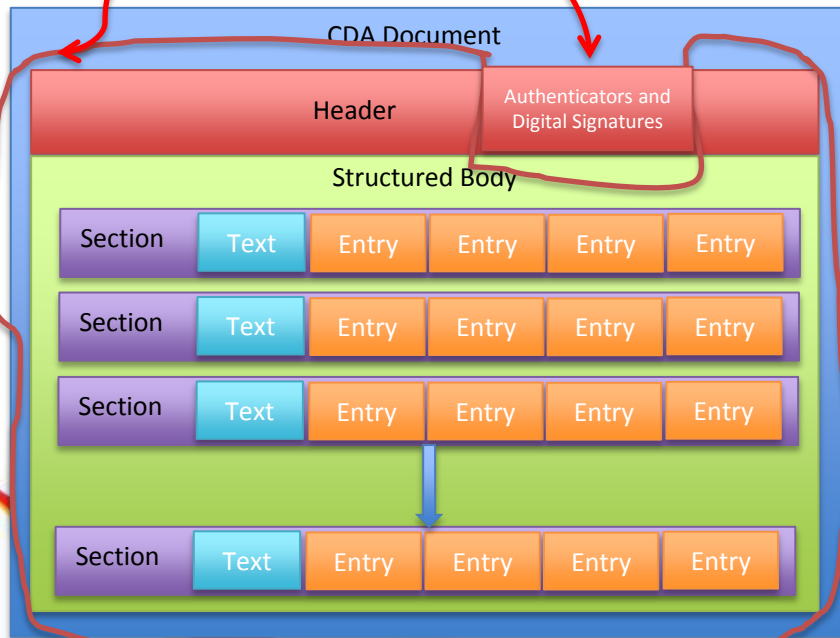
CDA Document

Header

Authenticators and Digital Signatures

Structured Body

Section Text Entry Entry Entry Entry

Section Text Entry Entry Entry Entry

Section Text Entry Entry Entry Entry

Section Text Entry Entry Entry Entry